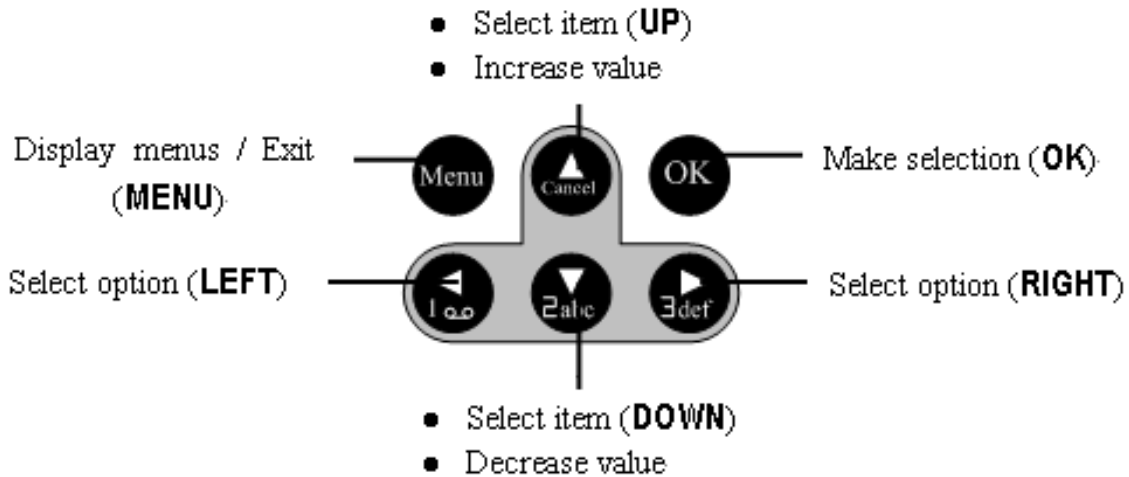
- Select item (**UP**)
- Increase value

Display menus / Exit (**MENU**)

Menu

Cancel

OK

Make selection (**OK**)

Select option (**LEFT**)

1

2abc

3def

Select option (**RIGHT**)

- Select item (**DOWN**)
- Decrease value